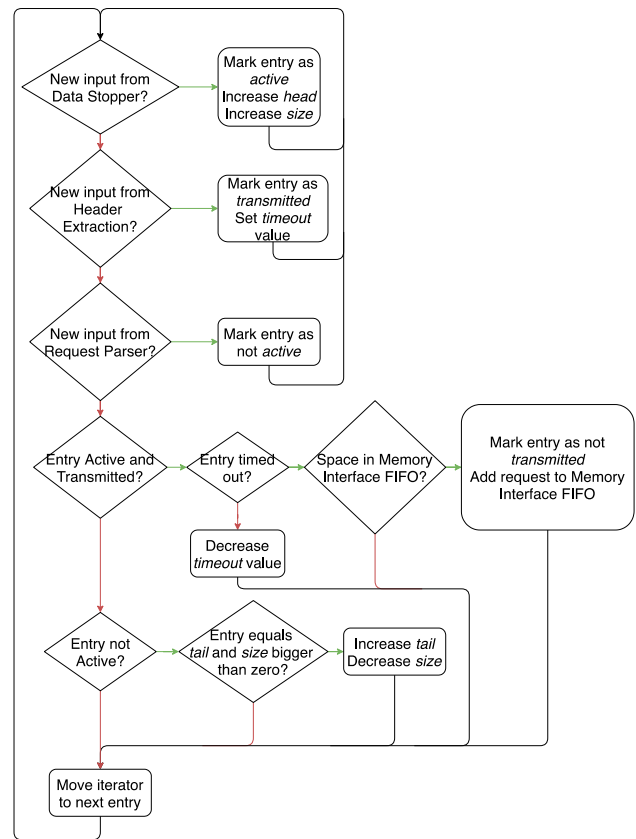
New input from Data Stopper?

Mark entry as *active*
Increase *head*
Increase *size*

New input from Header Extraction?

Mark entry as *transmitted*
Set *timeout* value

New input from Request Parser?

Mark entry as not *active*

Entry Active and Transmitted?

Entry timed out?

Space in Memory Interface FIFO?

Mark entry as not *transmitted*
Add request to Memory Interface FIFO

Decrease *timeout* value

Entry not Active?

Entry equals *tail* and *size* bigger than zero?

Increase *tail*
Decrease *size*

Move iterator to next entry